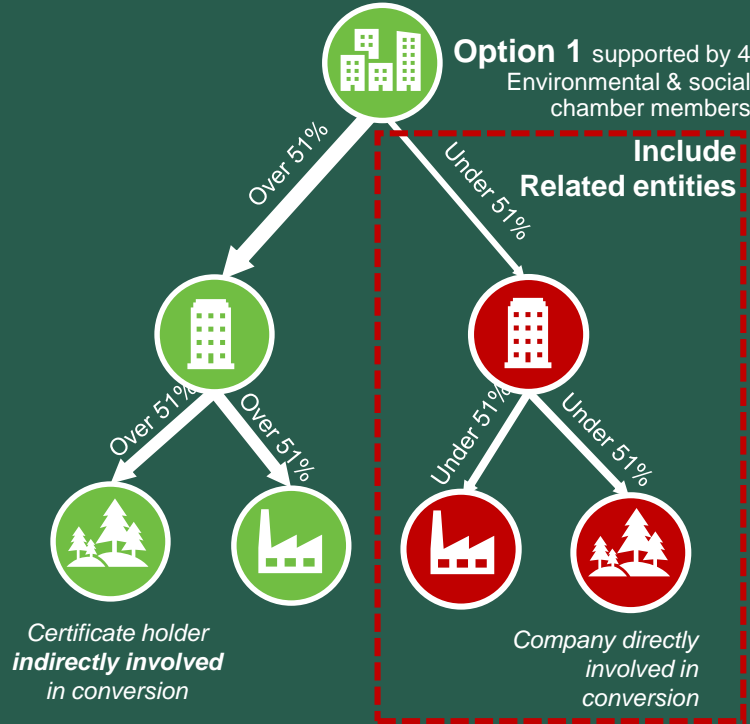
**Option 1** supported by 4 Environmental & social chamber members

**Include Related entities**

Over 51%

Under 51%

Over 51%

Over 51%

Under 51%

Under 51%

*Certificate holder* ***indirectly involved*** *in conversion*

*Company directly involved in conversion*